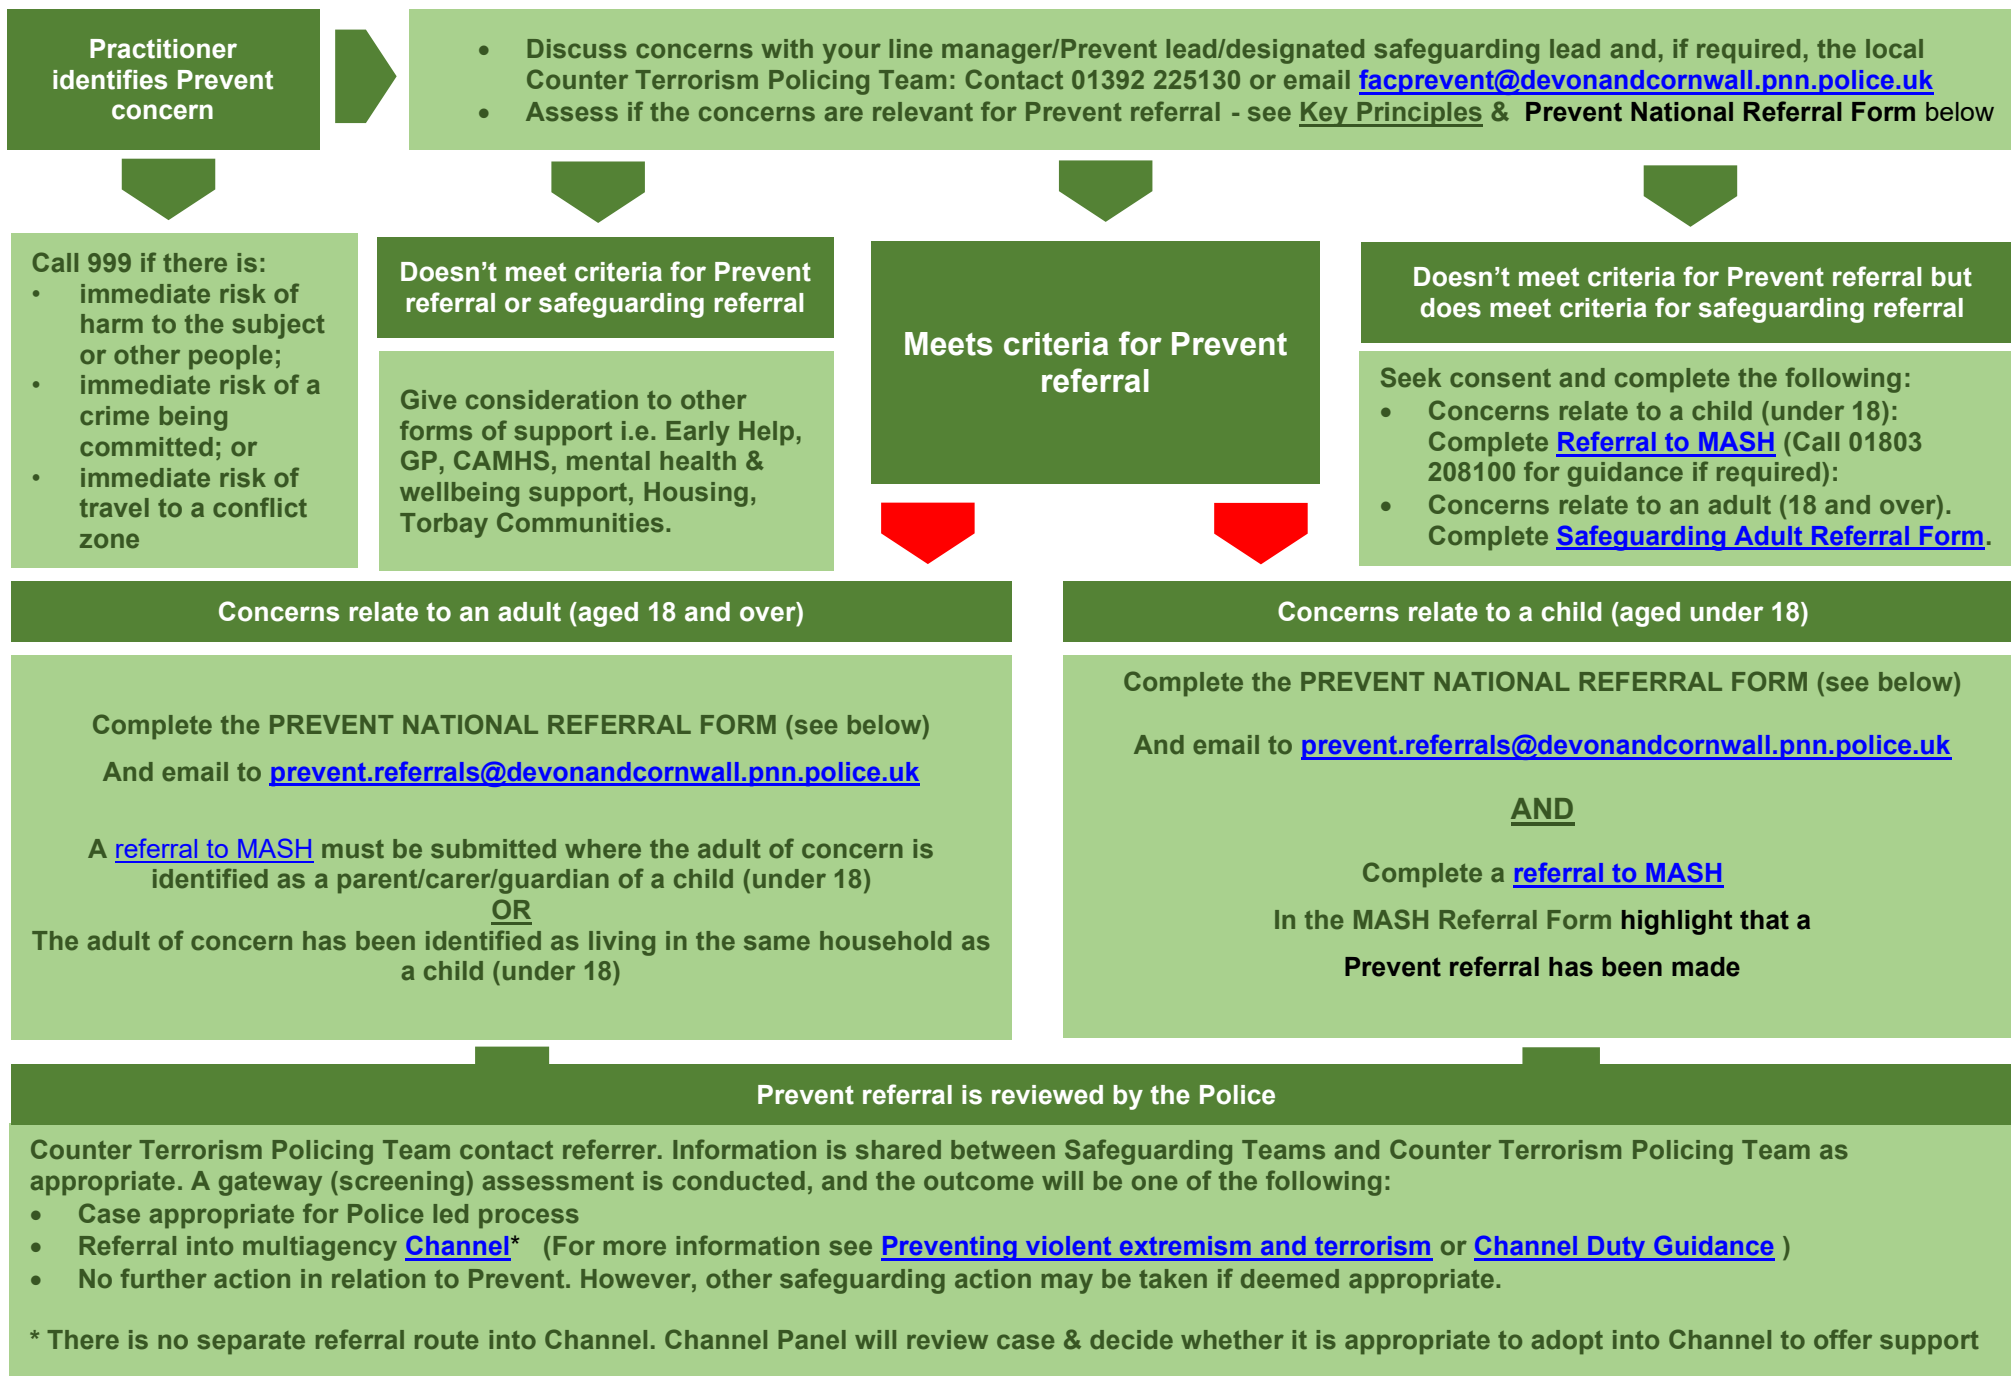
Practitioner identifies Prevent concern

- Discuss concerns with your line manager/Prevent lead/designated safeguarding lead and, if required, the local Counter Terrorism Policing Team: Contact 01392 225130 or email facprevent@devonandcornwall.pnn.police.uk
- Assess if the concerns are relevant for Prevent referral - see Key Principles & Prevent National Referral Form below

Call 999 if there is:
- immediate risk of harm to the subject or other people;
- immediate risk of a crime being committed; or
- immediate risk of travel to a conflict zone

Doesn't meet criteria for Prevent referral or safeguarding referral

Give consideration to other forms of support i.e. Early Help, GP, CAMHS, mental health & wellbeing support, Housing, Torbay Communities.

Meets criteria for Prevent referral

Doesn't meet criteria for Prevent referral but does meet criteria for safeguarding referral

Seek consent and complete the following:
- Concerns relate to a child (under 18): Complete Referral to MASH (Call 01803 208100 for guidance if required):
- Concerns relate to an adult (18 and over). Complete Safeguarding Adult Referral Form.

Concerns relate to an adult (aged 18 and over)

Complete the PREVENT NATIONAL REFERRAL FORM (see below)

And email to prevent.referrals@devonandcornwall.pnn.police.uk

A referral to MASH must be submitted where the adult of concern is identified as a parent/carer/guardian of a child (under 18)
OR
The adult of concern has been identified as living in the same household as a child (under 18)

Concerns relate to a child (aged under 18)

Complete the PREVENT NATIONAL REFERRAL FORM (see below)

And email to prevent.referrals@devonandcornwall.pnn.police.uk

AND

Complete a referral to MASH

In the MASH Referral Form highlight that a

Prevent referral has been made

Prevent referral is reviewed by the Police

Counter Terrorism Policing Team contact referrer. Information is shared between Safeguarding Teams and Counter Terrorism Policing Team as appropriate. A gateway (screening) assessment is conducted, and the outcome will be one of the following:
- Case appropriate for Police led process
- Referral into multiagency Channel* (For more information see Preventing violent extremism and terrorism or Channel Duty Guidance )
- No further action in relation to Prevent. However, other safeguarding action may be taken if deemed appropriate.

* There is no separate referral route into Channel. Channel Panel will review case & decide whether it is appropriate to adopt into Channel to offer support